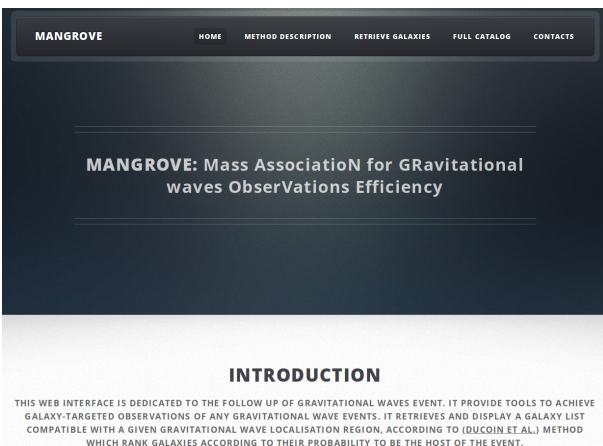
MANGROVE

HOME METHOD DESCRIPTION RETRIEVE GALAXIES FULL CATALOG CONTACTS

MANGROVE: Mass AssociatioN for GRavitational waves ObserVations Efficiency

INTRODUCTION

THIS WEB INTERFACE IS DEDICATED TO THE FOLLOW UP OF GRAVITATIONAL WAVES EVENT. IT PROVIDE TOOLS TO ACHIEVE GALAXY-TARGETED OBSERVATIONS OF ANY GRAVITATIONAL WAVE EVENTS. IT RETRIEVES AND DISPLAY A GALAXY LIST COMPATIBLE WITH A GIVEN GRAVITATIONAL WAVE LOCALISATION REGION, ACCORDING TO (DUCOIN ET AL.) METHOD WHICH RANK GALAXIES ACCORDING TO THEIR PROBABILITY TO BE THE HOST OF THE EVENT.